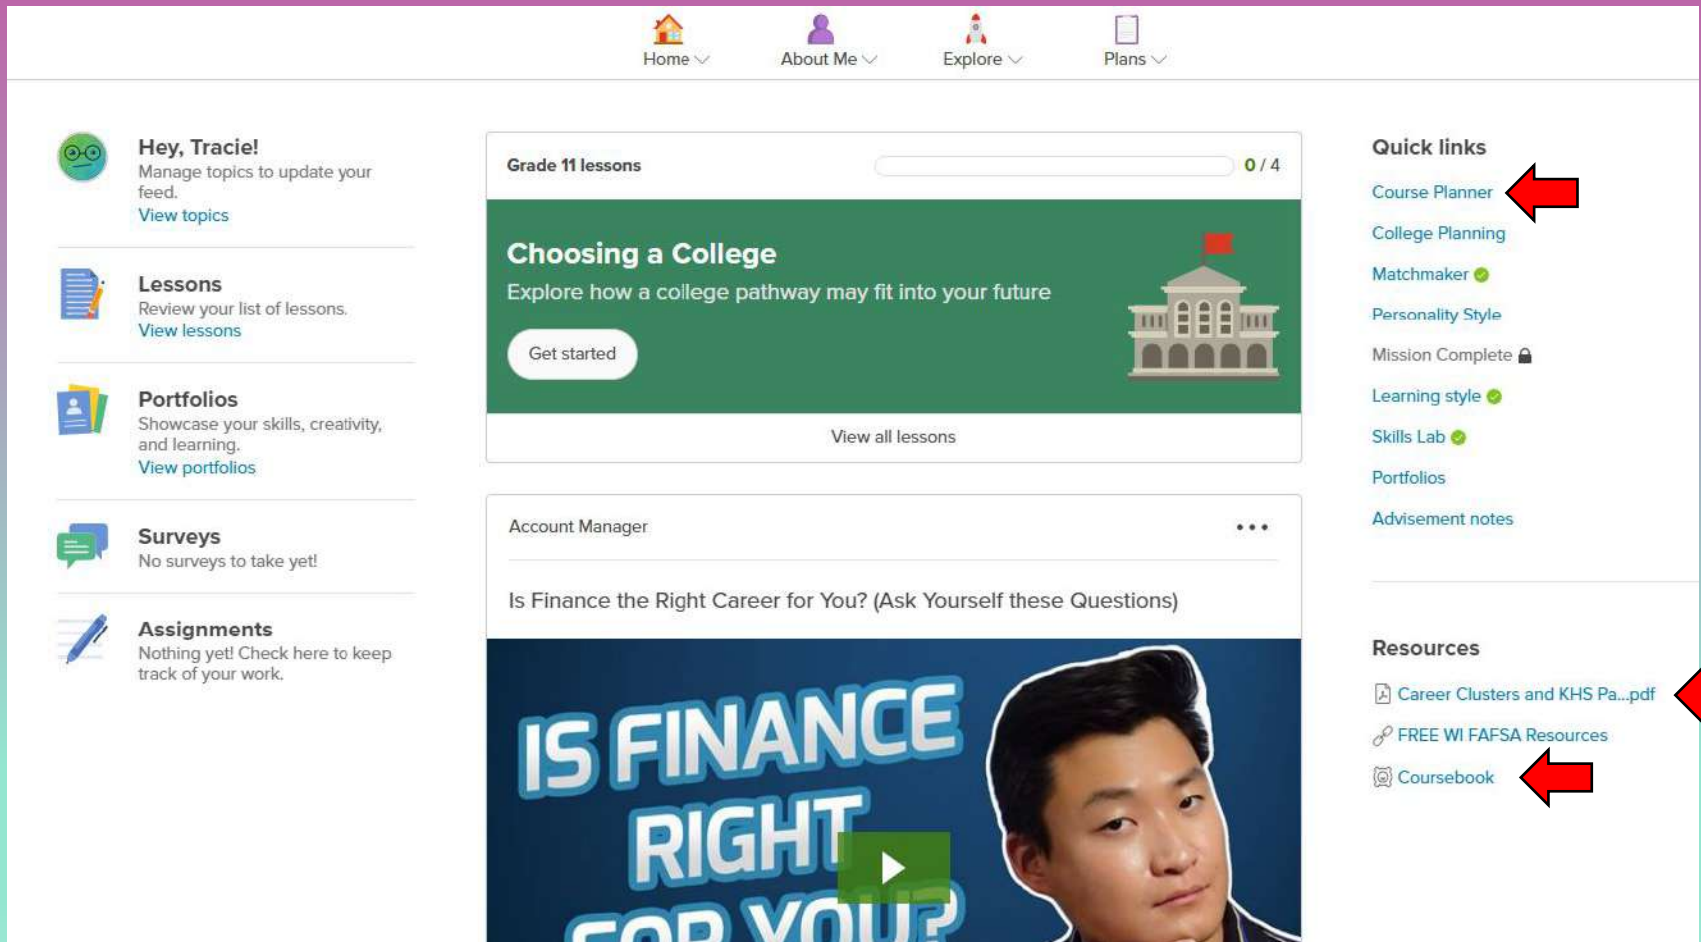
Home About Me Explore Plans

Hey, Tracie!
Manage topics to update your feed.
View topics

Lessons
Review your list of lessons.
View lessons

Portfolios
Showcase your skills, creativity, and learning.
View portfolios

Surveys
No surveys to take yet!

Assignments
Nothing yet! Check here to keep track of your work.

Grade 11 lessons 0 / 4

Choosing a College
Explore how a college pathway may fit into your future
Get started

View all lessons

Account Manager

Is Finance the Right Career for You? (Ask Yourself these Questions)

IS FINANCE RIGHT FOR YOU?

Quick links
Course Planner
College Planning
Matchmaker
Personality Style
Mission Complete
Learning style
Skills Lab
Portfolios
Advisement notes

Resources
Career Clusters and KHS Pa...pdf
FREE WI FAFSA Resources
Coursebook